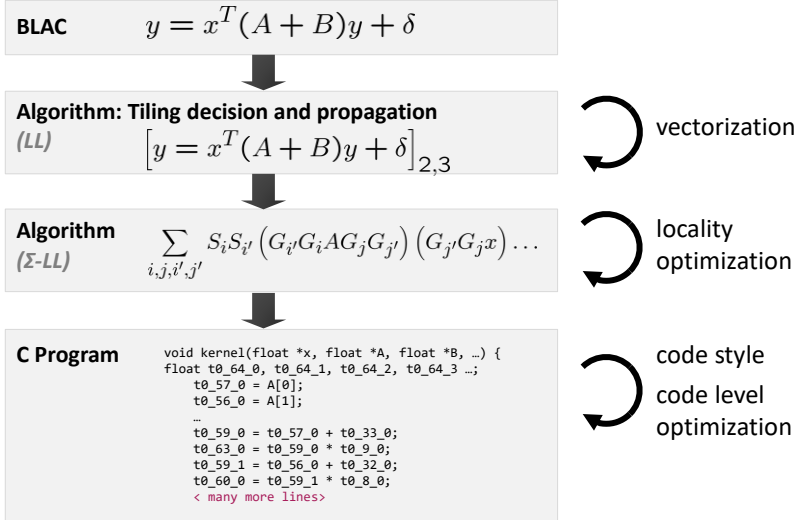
BLAC $y = x^T(A+B)y + \delta$

Algorithm: Tiling decision and propagation
(LL) $\left[y = x^T(A+B)y + \delta\right]_{2,3}$

vectorization

Algorithm
(Σ-LL) $\sum_{i,j,i',j'} S_i S_{i'} \left(G_{i'} G_i A G_j G_{j'}\right)\left(G_{j'} G_j x\right) \ldots$

locality optimization

C Program
void kernel(float *x, float *A, float *B, …) {
float t0_64_0, t0_64_1, t0_64_2, t0_64_3 …;
t0_57_0 = A[0];
t0_56_0 = A[1];
…
t0_59_0 = t0_57_0 + t0_33_0;
t0_63_0 = t0_59_0 * t0_9_0;
t0_59_1 = t0_56_0 + t0_32_0;
t0_60_0 = t0_59_1 * t0_8_0;
< many more lines>

code style
code level optimization